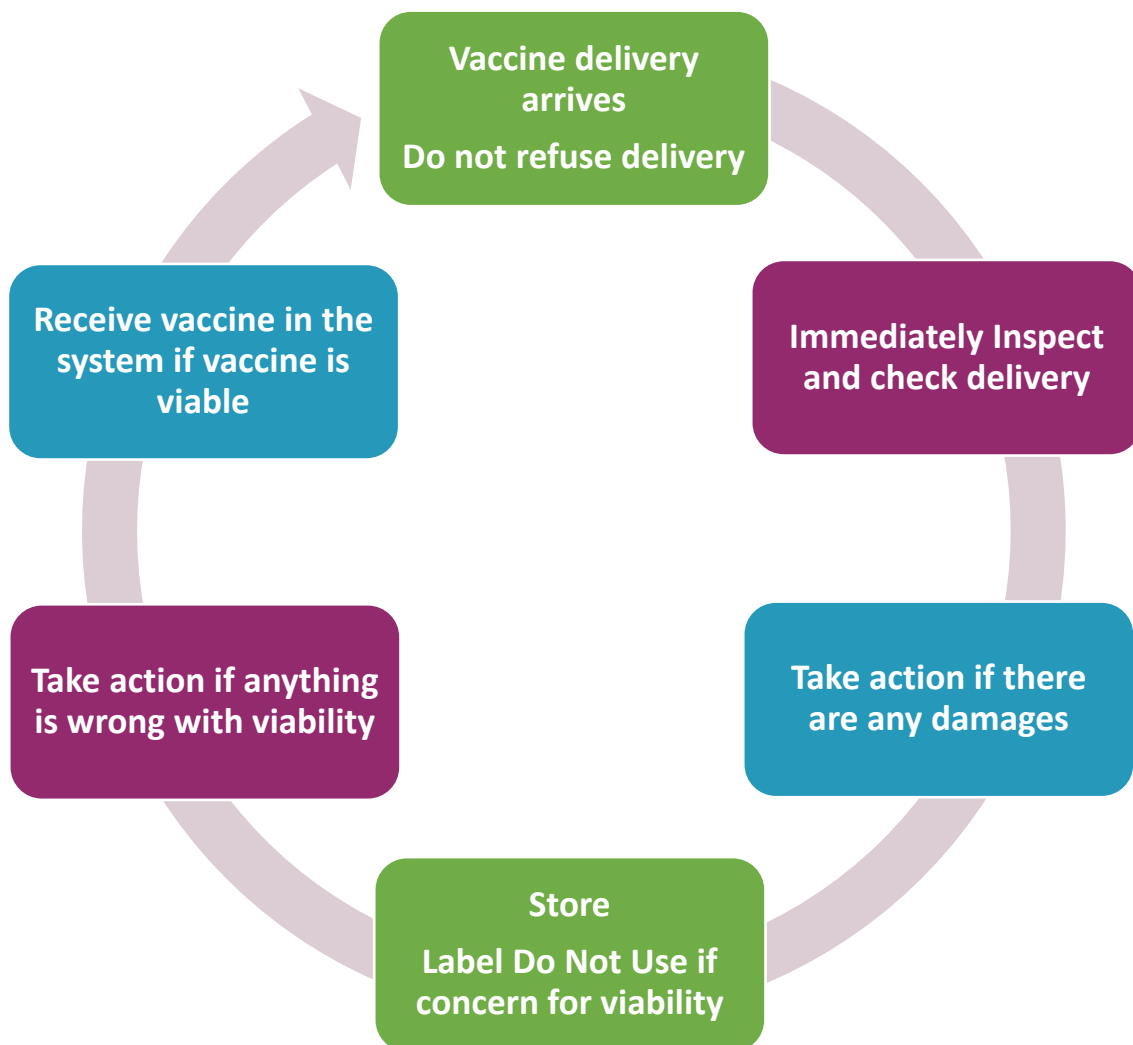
Vaccine delivery arrives

Do not refuse delivery

Immediately Inspect and check delivery

Take action if there are any damages

Store

Label Do Not Use if concern for viability

Take action if anything is wrong with viability

Receive vaccine in the system if vaccine is viable